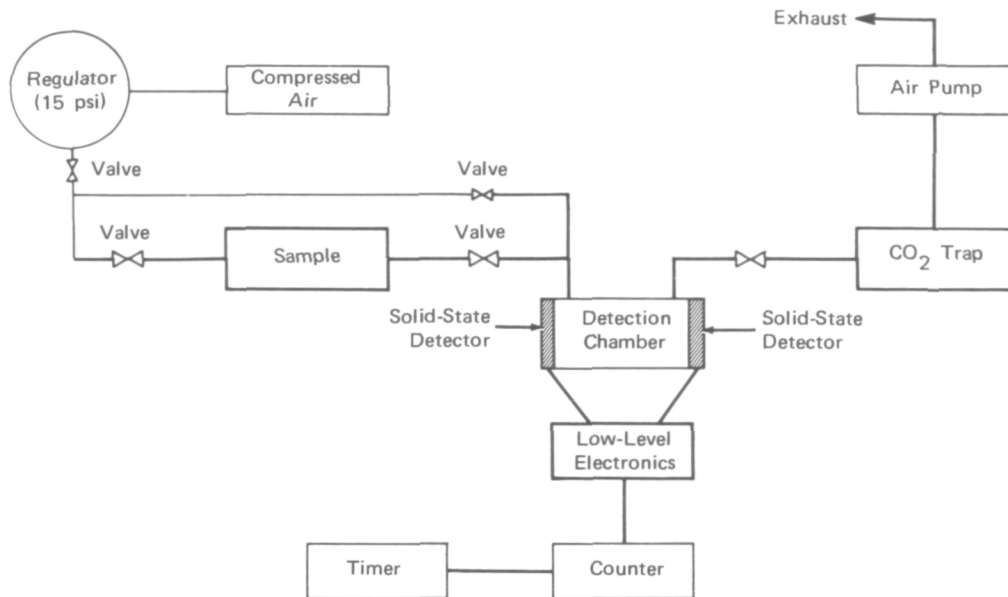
Exhaust

Regulator (15 psi)

Compressed Air

Air Pump

Valve

Valve

Valve

Sample

Valve

$CO_2$ Trap

Solid-State Detector

Detection Chamber

Solid-State Detector

Low-Level Electronics

Timer

Counter